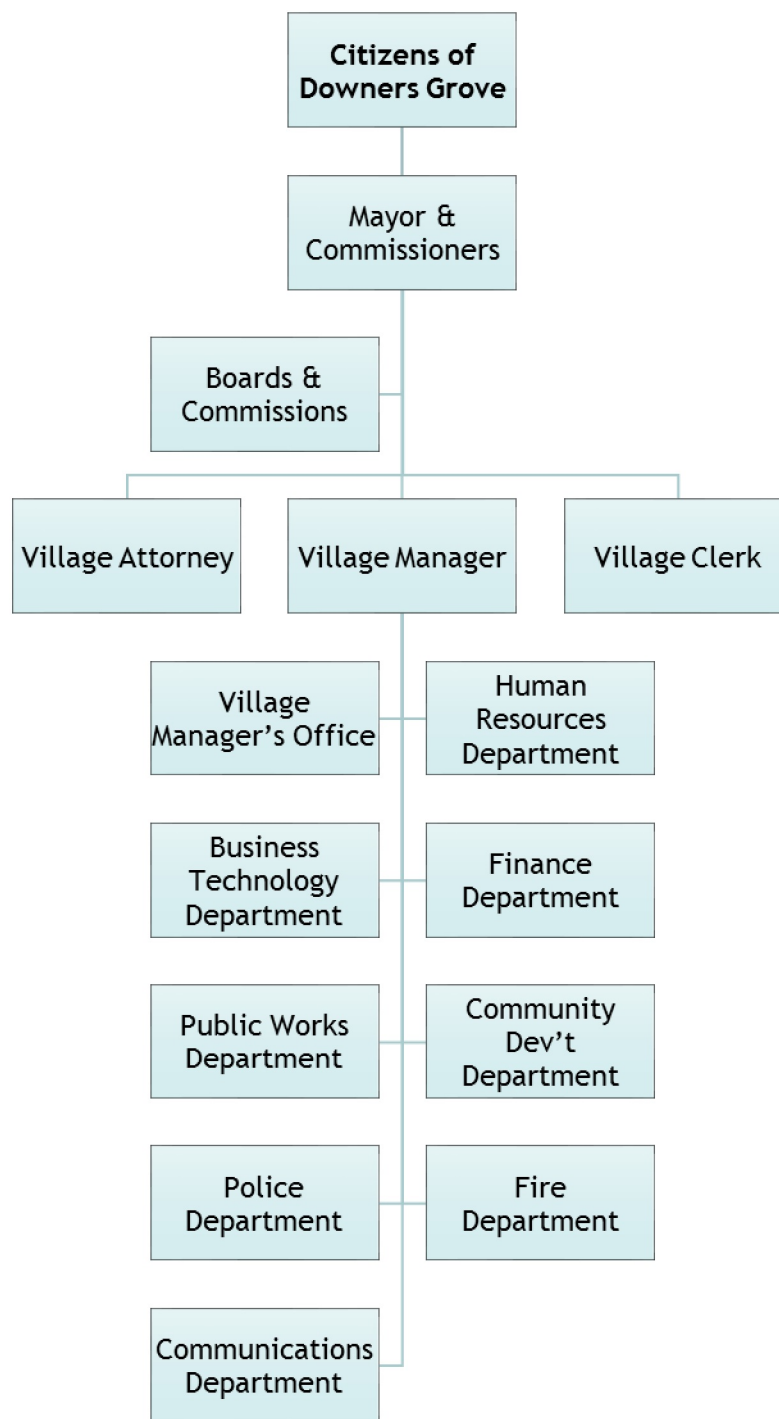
Citizens of Downers Grove

Mayor & Commissioners

Boards & Commissions

Village Attorney

Village Manager

Village Clerk

Village Manager's Office

Human Resources Department

Business Technology Department

Finance Department

Public Works Department

Community Dev't Department

Police Department

Fire Department

Communications Department